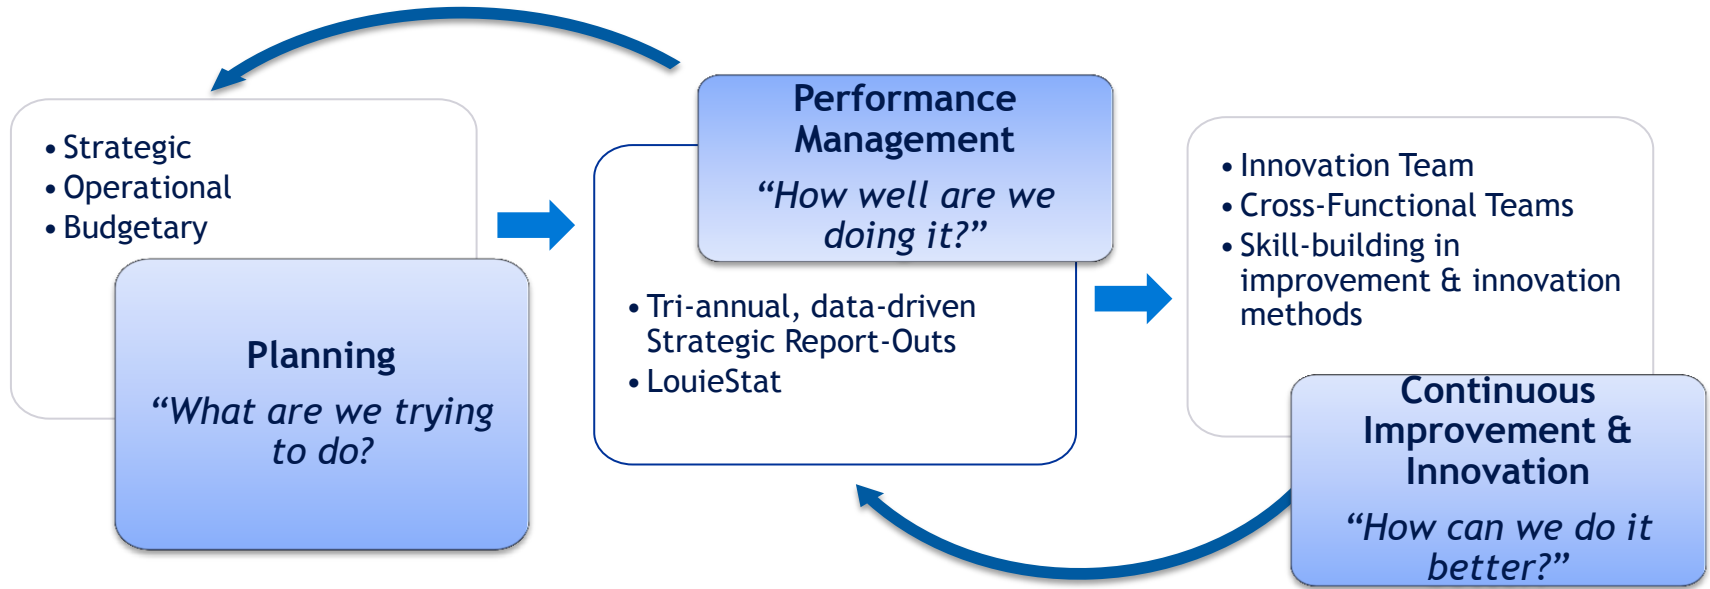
• Strategic
• Operational
• Budgetary

Planning

“What are we trying to do?”

Performance Management

“How well are we doing it?”

• Tri-annual, data-driven Strategic Report-Outs
• LouieStat

• Innovation Team
• Cross-Functional Teams
• Skill-building in improvement & innovation methods

Continuous Improvement & Innovation

“How can we do it better?”